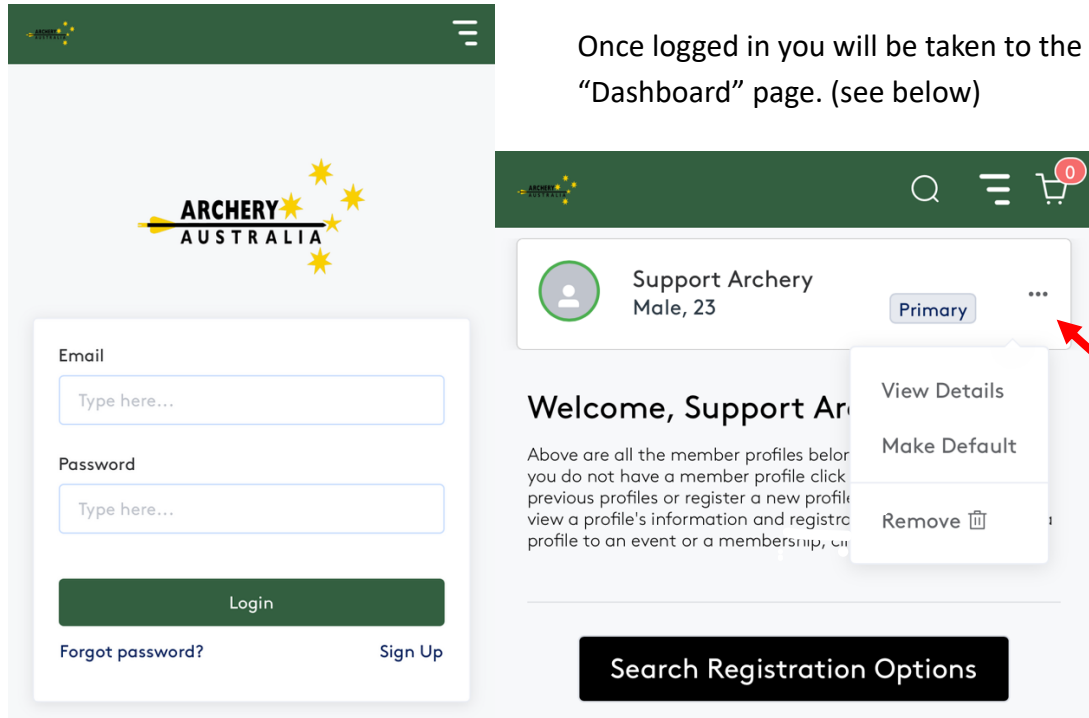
ARCHERY AUSTRALIA

ARCHERY
AUSTRALIA

Email

Type here...

Password

Type here...

Login

Forgot password?

Sign Up

Once logged in you will be taken to the "Dashboard" page. (see below)

ARCHERY AUSTRALIA

0

Support Archery
Male, 23

Primary

...

View Details

Make Default

Remove

Welcome, Support Ar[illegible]

Above are all the member profiles belon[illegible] you do not have a member profile click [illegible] previous profiles or register a new profile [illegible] view a profile's information and registra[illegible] profile to an event or a membership, cl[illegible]

Search Registration Options